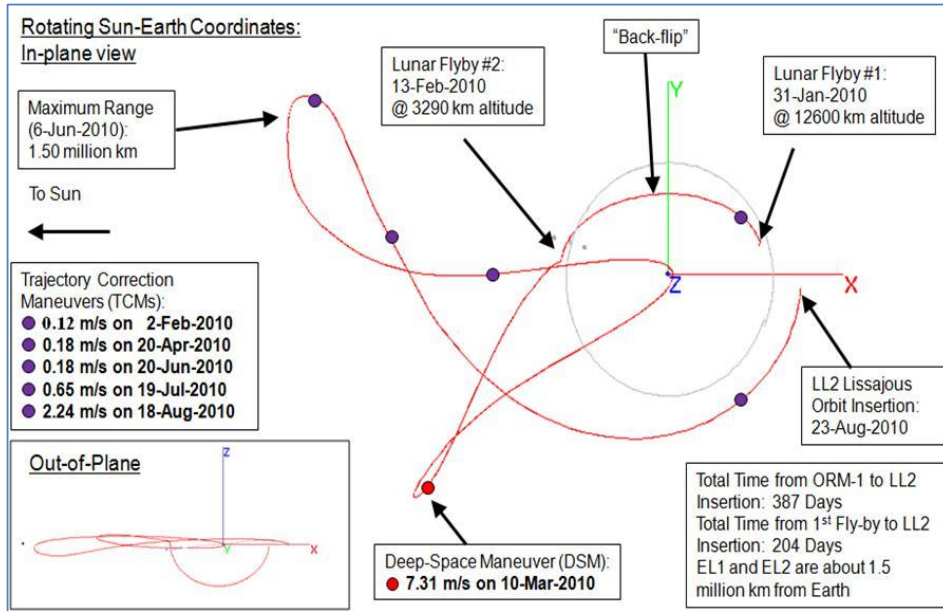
Rotating Sun-Earth Coordinates:
In-plane view

Maximum Range (6-Jun-2010): 1.50 million km

Lunar Flyby #2: 13-Feb-2010 @ 3290 km altitude

"Back-flip"

Lunar Flyby #1: 31-Jan-2010 @ 12600 km altitude

To Sun

Y

Z

X

Trajectory Correction Maneuvers (TCMs):
0.12 m/s on 2-Feb-2010
0.18 m/s on 20-Apr-2010
0.18 m/s on 20-Jun-2010
0.65 m/s on 19-Jul-2010
2.24 m/s on 18-Aug-2010

LL2 Lissajous Orbit Insertion: 23-Aug-2010

Out-of-Plane

Z

Y

X

Total Time from ORM-1 to LL2 Insertion: 387 Days
Total Time from 1$^{st}$ Fly-by to LL2 Insertion: 204 Days
EL1 and EL2 are about 1.5 million km from Earth

Deep-Space Maneuver (DSM):
7.31 m/s on 10-Mar-2010